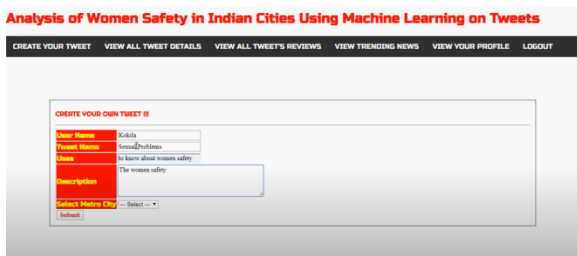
Analysis of Women Safety in Indian Cities Using Machine Learning on Tweets

CREATE YOUR TWEET VIEW ALL TWEET DETAILS VIEW ALL TWEET'S REVIEWS VIEW TRENDING NEWS VIEW YOUR PROFILE LOGOUT

CREATE YOUR OWN TWEET !!!

| | |
|---|---|
| User Name | Kokila |
| Tweet Name | Sexual Problems |
| Uses | to know about women safety |
| Description | The women safety |
| Select Metro City | -- Select -- |

Submit